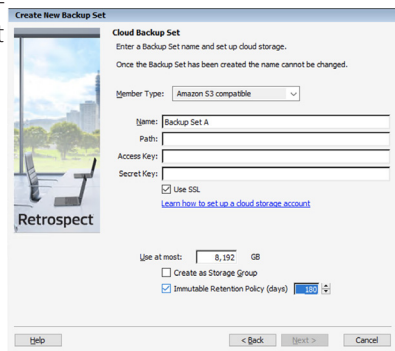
Create New Backup Set

Cloud Backup Set

Enter a Backup Set name and set up cloud storage.

Once the Backup Set has been created the name cannot be changed.

Member Type: Amazon S3 compatible

Name: Backup Set A

Path:

Access Key:

Secret Key:

Use SSL

Learn how to set up a cloud storage account

Retrospect

Use at most: 8,192 GB

Create as Storage Group

Immutable Retention Policy (days) 180

Help

< Back

Next >

Cancel